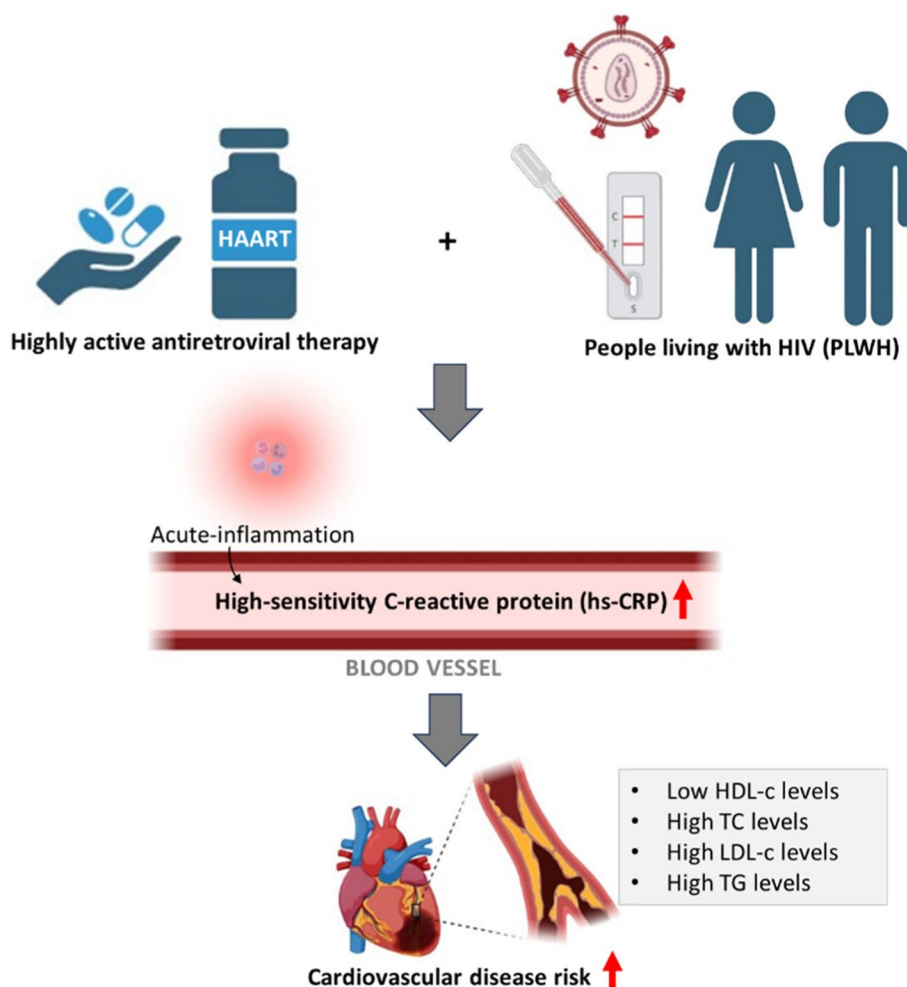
HAART

Highly active antiretroviral therapy

+

C

T

S

People living with HIV (PLWH)

Acute-inflammation

High-sensitivity C-reactive protein (hs-CRP)

BLOOD VESSEL

- Low HDL-c levels
- High TC levels
- High LDL-c levels
- High TG levels

Cardiovascular disease risk